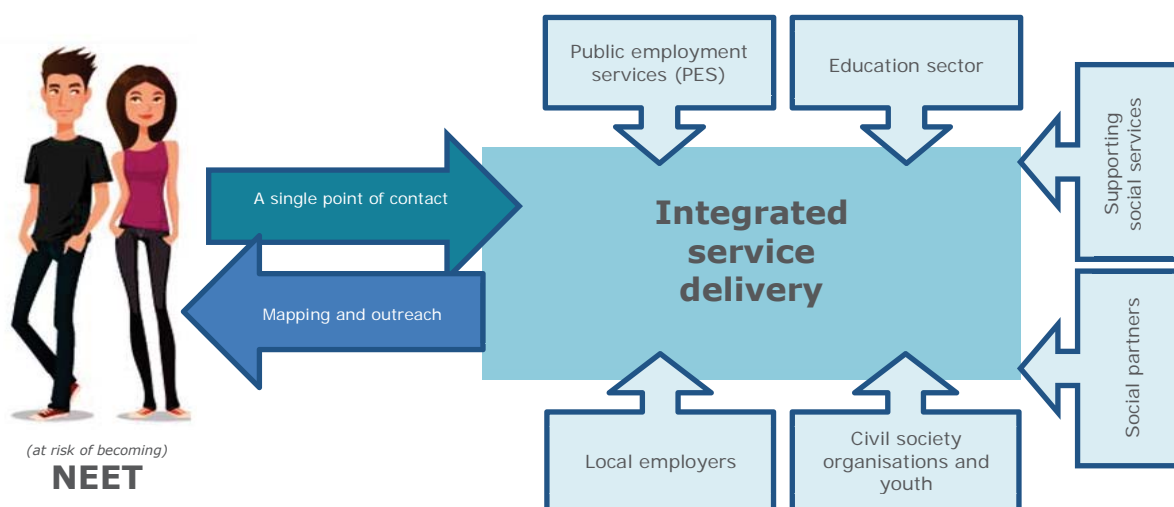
Public employment services (PES)

Education sector

Supporting social services

A single point of contact

Integrated service delivery

Mapping and outreach

Social partners

Local employers

Civil society organisations and youth

(at risk of becoming)
NEET